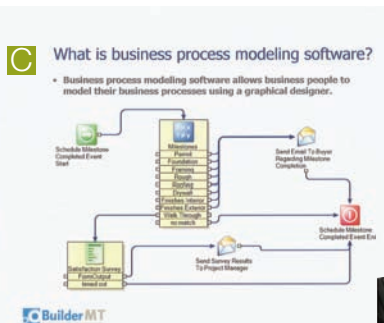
C What is business process modeling software?

• Business process modeling software allows business people to model their business processes using a graphical designer.

Schedule Milestone Completed Event Start

Milestones
Permit
Foundation
Framing
Rough
Roofing
Drywall
Finishes Interior
Finishes Exterior
Walk Through
no match

Send Email To Buyer Regarding Milestone Completion

Schedule Milestone Completed Event End

Satisfaction Survey FormOutput timed out

Send Survey Results To Project Manager

BuilderMT